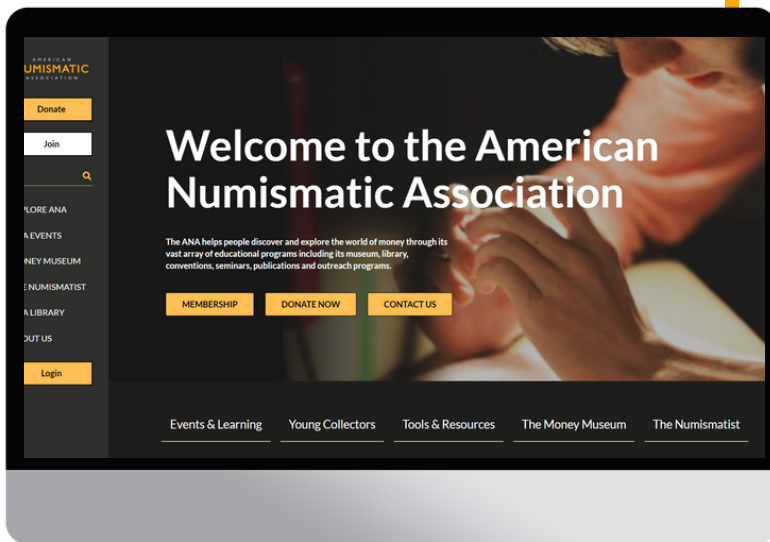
AMERICAN
UMISMATIC
ASSOCIATION

Donate

Join

PLORE ANA

A EVENTS

NEY MUSEUM

E NUMISMATIST

A LIBRARY

OUT US

Login

Welcome to the American Numismatic Association

The ANA helps people discover and explore the world of money through its vast array of educational programs including its museum, library, conventions, seminars, publications and outreach programs.

MEMBERSHIP

DONATE NOW

CONTACT US

Events & Learning

Young Collectors

Tools & Resources

The Money Museum

The Numismatist